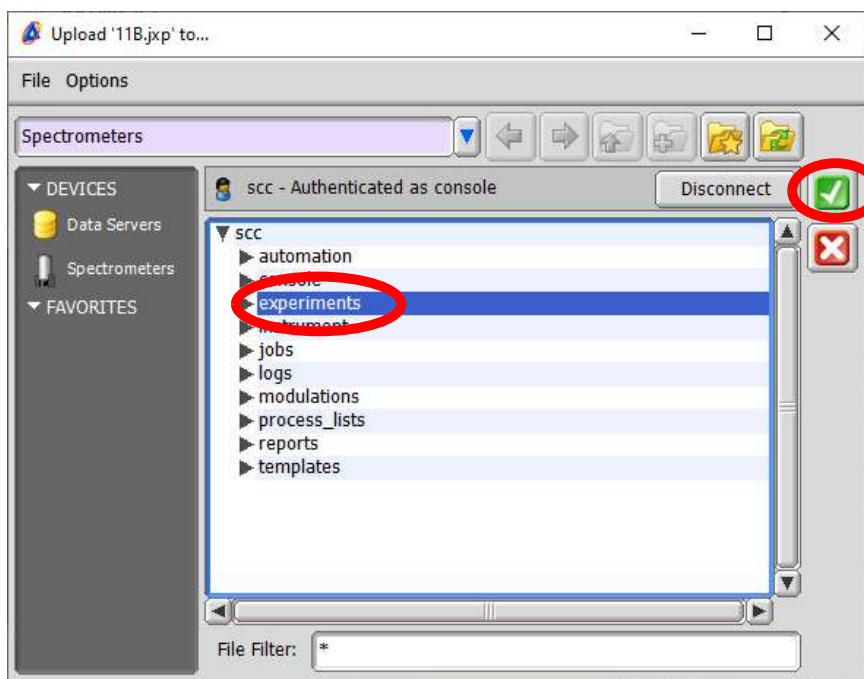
Upload '11B.jxp' to...

File Options

Spectrometers

DEVICES

Data Servers

Spectrometers

FAVORITES

scc - Authenticated as console

Disconnect

scc

automation

console

experiments

instrument

jobs

logs

modulations

process_lists

reports

templates

File Filter: *